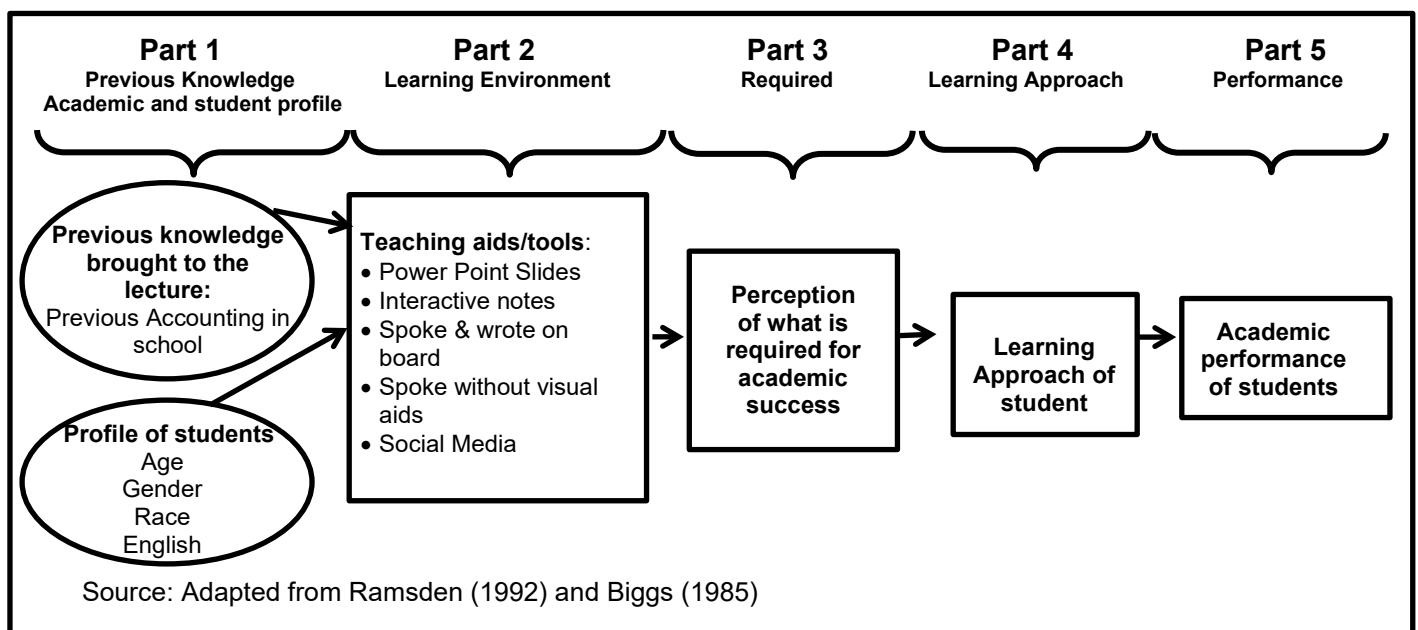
Part 1
Previous Knowledge
Academic and student profile

Part 2
Learning Environment

Part 3
Required

Part 4
Learning Approach

Part 5
Performance

Previous knowledge brought to the lecture:
Previous Accounting in school

Profile of students
Age
Gender
Race
English

Teaching aids/tools:
- Power Point Slides
- Interactive notes
- Spoke & wrote on board
- Spoke without visual aids
- Social Media

Perception of what is required for academic success

Learning Approach of student

Academic performance of students

Source: Adapted from Ramsden (1992) and Biggs (1985)